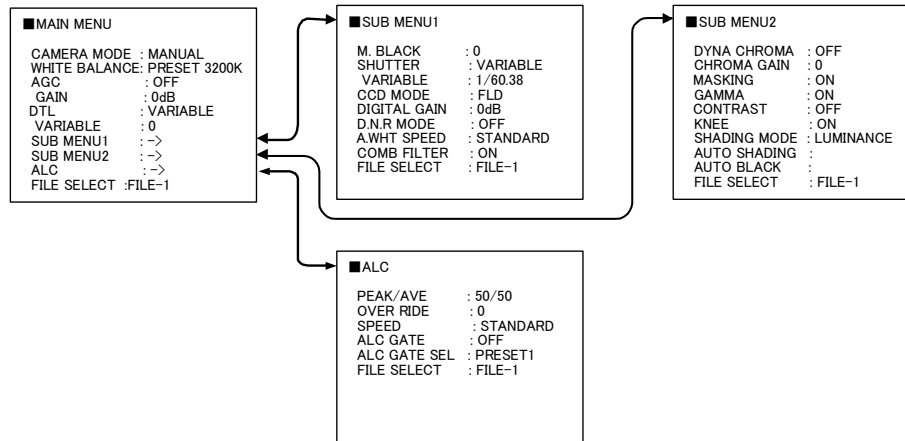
■MAIN MENU

CAMERA MODE : MANUAL
WHITE BALANCE: PRESET 3200K
AGC : OFF
GAIN : 0dB
DTL : VARIABLE
VARIABLE : 0
SUB MENU1 : ->
SUB MENU2 : ->
ALC : ->
FILE SELECT :FILE-1

■SUB MENU1

M. BLACK : 0
SHUTTER : VARIABLE
VARIABLE : 1/60.38
CCD MODE : FLD
DIGITAL GAIN : 0dB
D.N.R MODE : OFF
A.WHT SPEED : STANDARD
COMB FILTER : ON
FILE SELECT : FILE-1

■SUB MENU2

DYNA CHROMA : OFF
CHROMA GAIN : 0
MASKING : ON
GAMMA : ON
CONTRAST : OFF
KNEE : ON
SHADING MODE : LUMINANCE
AUTO SHADING :
AUTO BLACK :
FILE SELECT : FILE-1

■ALC

PEAK/AVE : 50/50
OVER RIDE : 0
SPEED : STANDARD
ALC GATE : OFF
ALC GATE SEL : PRESET1
FILE SELECT : FILE-1